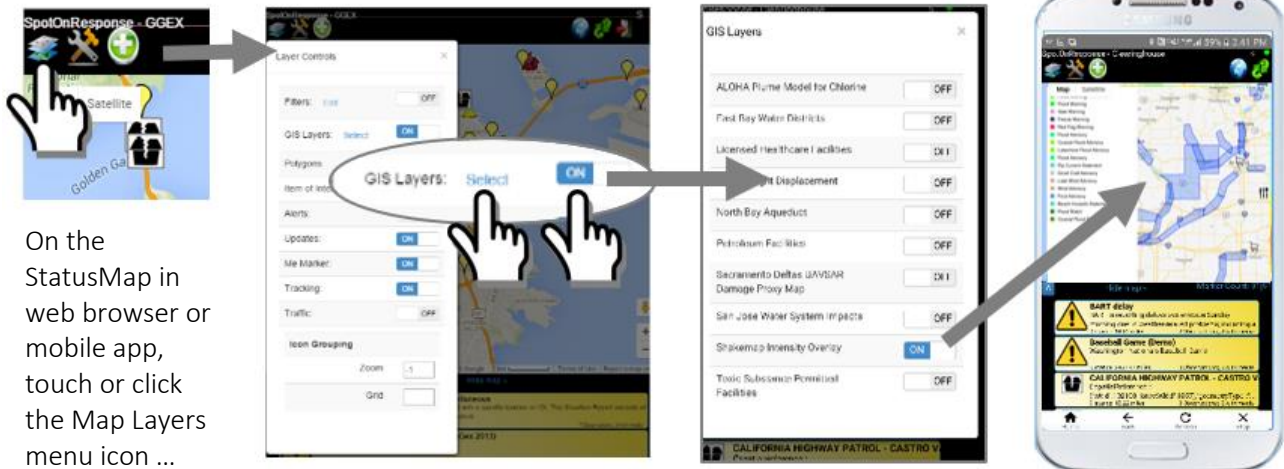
SpotOnResponse - GGEX

Satellite

Golden Ga

On the StatusMap in web browser or mobile app, touch or click the Map Layers menu icon …

SpotOnResponse - GGEX

Layer Controls

Filters: Edit OFF

GIS Layers: Select ON

Polygons

Item of Inte

Alerts

Updates: ON

Me Marker: ON

Tracking: ON

Traffic: OFF

Icon Grouping

Zoom

Grid

GIS Layers: Select ON

GIS Layers

ALOHA Plume Model for Chlorine OFF

East Bay Water Districts OFF

Licensed Healthcare Facilities OFF

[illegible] Displacement OFF

North Bay Aqueduct OFF

Petroleum Facilities OFF

Sacramento Deltas UAVSAR Damage Proxy Map OFF

San Jose Water System Impacts OFF

Shakemap Intensity Overlay ON

Toxic Substance Permitted Facilities OFF

CALIFORNIA HIGHWAY PATROL - CASTRO V

SAMSUNG

SpotOnResponse - Clearinghouse

Map Satellite

BART delay

Baseball Game (Demo)

CALIFORNIA HIGHWAY PATROL - CASTRO V